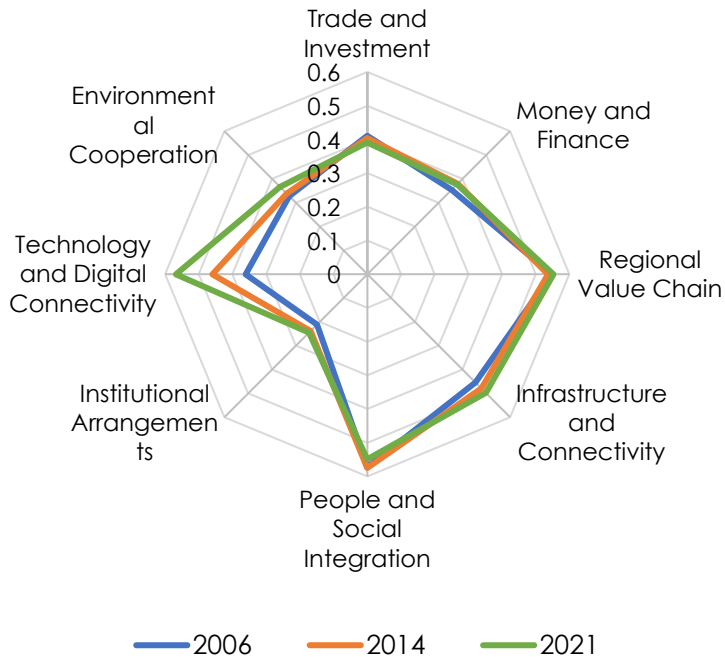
Trade and Investment

0.6
0.5
0.4
0.3
0.2
0.1
0

Money and Finance

Regional Value Chain

Infrastructure and Connectivity

People and Social Integration

Institutional Arrangements

Technology and Digital Connectivity

Environmental Cooperation

2006
2014
2021